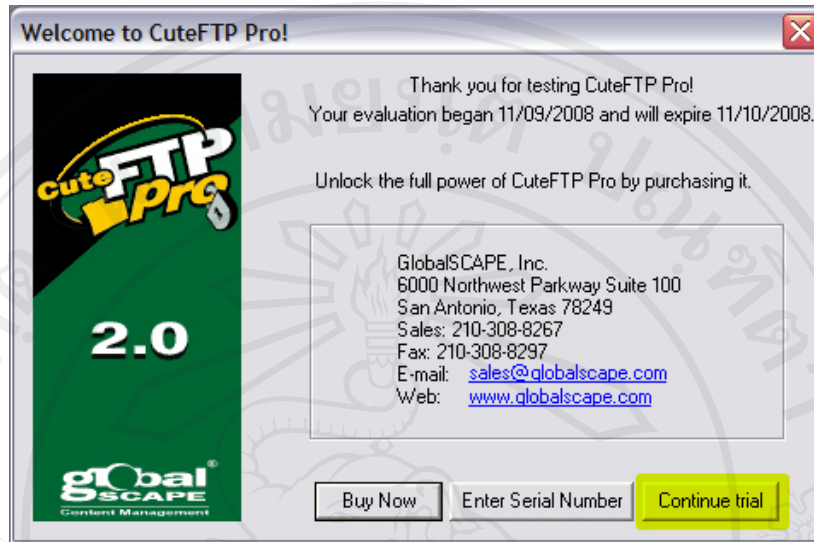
Welcome to CuteFTP Pro!

Cute FTP Pro

2.0

global SCAPE
Content Management

Thank you for testing CuteFTP Pro!
Your evaluation began 11/09/2008 and will expire 11/10/2008.

Unlock the full power of CuteFTP Pro by purchasing it.

GlobalSCAPE, Inc.
6000 Northwest Parkway Suite 100
San Antonio, Texas 78249
Sales: 210-308-8267
Fax: 210-308-8297
E-mail: sales@globalscape.com
Web: www.globalscape.com

Buy Now
Enter Serial Number
Continue trial